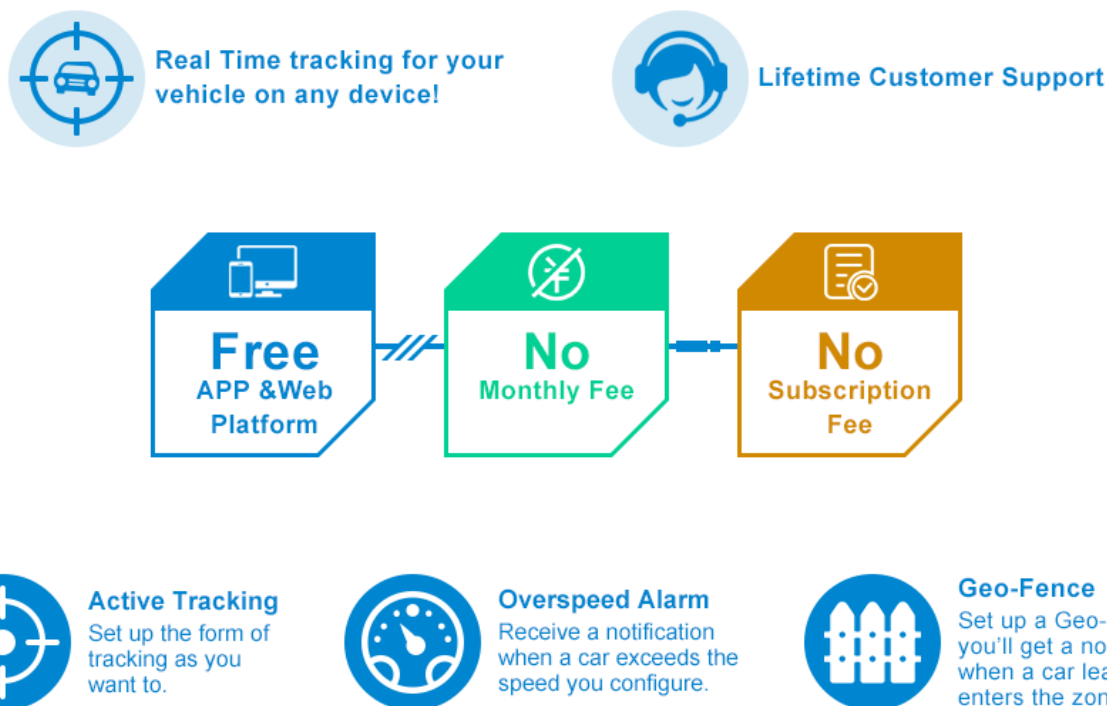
Real Time tracking for your vehicle on any device!

Lifetime Customer Support

Free
APP &Web Platform

No
Monthly Fee

No
Subscription Fee

Active Tracking
Set up the form of tracking as you want to.

Overspeed Alarm
Receive a notification when a car exceeds the speed you configure.

Geo-Fence
Set up a Geo-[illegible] you'll get a no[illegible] when a car lea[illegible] enters the zon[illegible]